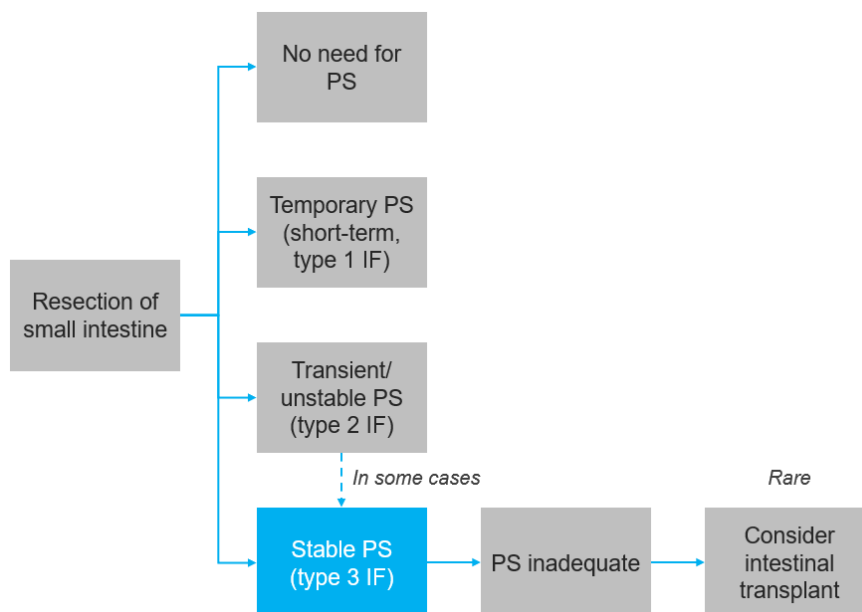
Resection of small intestine

No need for PS

Temporary PS (short-term, type 1 IF)

Transient/ unstable PS (type 2 IF)

In some cases

Stable PS (type 3 IF)

PS inadequate

Rare

Consider intestinal transplant